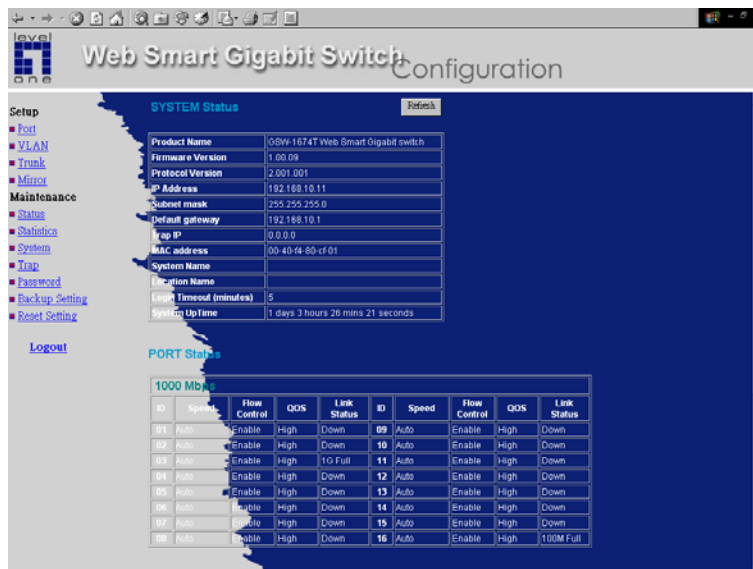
level one

Web Smart Gigabit Switch Configuration

Setup
Port
VLAN
Trunk
Mirror
Maintenance
Status
Statistics
System
Trap
Password
Backup Setting
Reset Setting

Logout

SYSTEM Status

Refresh

| | |
|---|---|
| Product Name | GSW-1674T Web Smart Gigabit switch |
| Firmware Version | 1.00.09 |
| Protocol Version | 2.001.001 |
| IP Address | 192.168.10.11 |
| Subnet mask | 255.255.255.0 |
| Default gateway | 192.168.10.1 |
| Trap IP | 0.0.0.0 |
| MAC address | 00-40-f4-80-cf-01 |
| System Name | |
| Location Name | |
| Login Timeout (minutes) | 5 |
| System UpTime | 1 days 3 hours 26 mins 21 seconds |

PORT Status

1000 Mbps

| ID | Speed | Flow Control | QOS | Link Status | ID | Speed | Flow Control | QOS | Link Status |
|---|---|---|---|---|---|---|---|---|---|
| 01 | Auto | Enable | High | Down | 09 | Auto | Enable | High | Down |
| 02 | Auto | Enable | High | Down | 10 | Auto | Enable | High | Down |
| 03 | Auto | Enable | High | 1G Full | 11 | Auto | Enable | High | Down |
| 04 | Auto | Enable | High | Down | 12 | Auto | Enable | High | Down |
| 05 | Auto | Enable | High | Down | 13 | Auto | Enable | High | Down |
| 06 | Auto | Enable | High | Down | 14 | Auto | Enable | High | Down |
| 07 | Auto | Enable | High | Down | 15 | Auto | Enable | High | Down |
| 08 | Auto | Enable | High | Down | 16 | Auto | Enable | High | 100M Full |